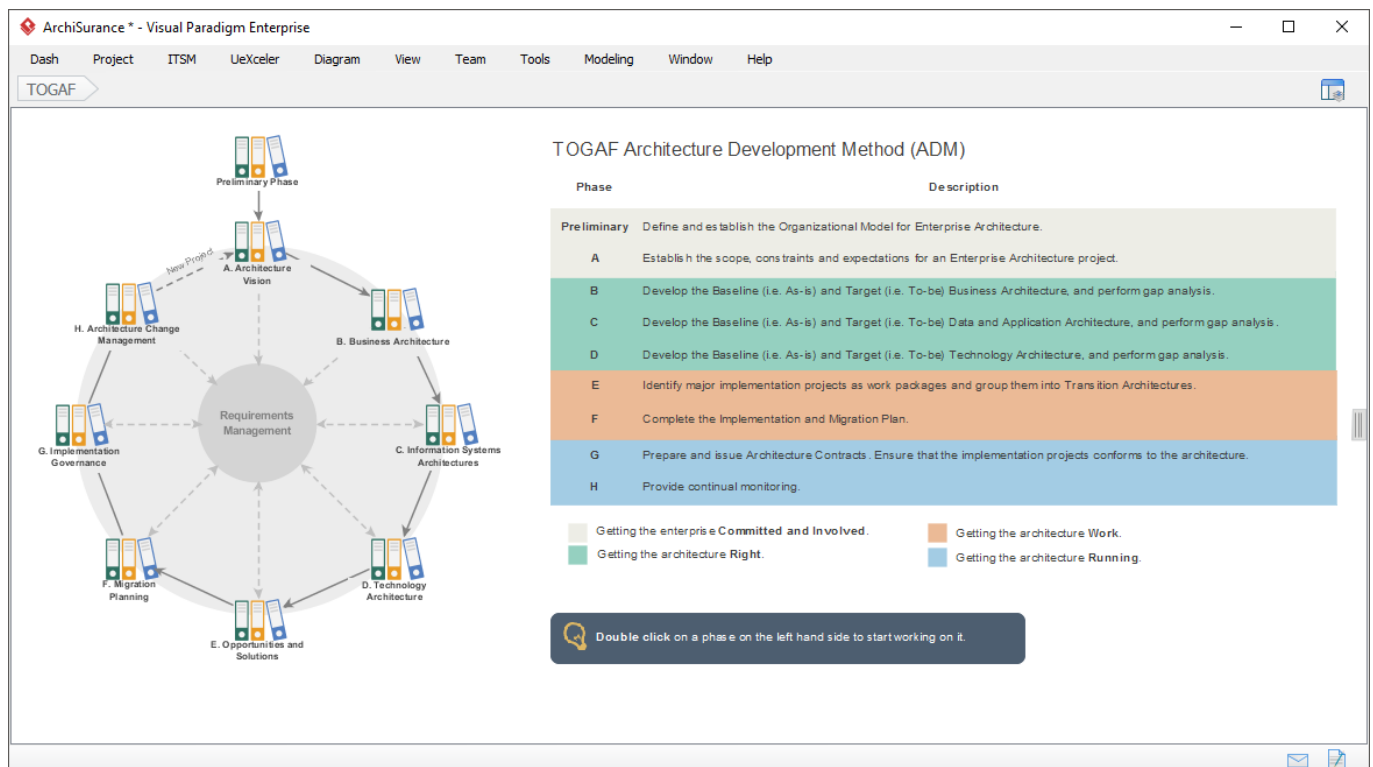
ArchiSurance * - Visual Paradigm Enterprise

Dash Project ITSM UeXceler Diagram View Team Tools Modeling Window Help

TOGAF

Preliminary Phase

New Project

A. Architecture Vision

H. Architecture Change Management

B. Business Architecture

Requirements Management

G. Implementation Governance

C. Information Systems Architectures

F. Migration Planning

D. Technology Architecture

E. Opportunities and Solutions

TOGAF Architecture Development Method (ADM)

| Phase | Description |
|---|---|
| Preliminary | Define and establish the Organizational Model for Enterprise Architecture. |
| A | Establish the scope, constraints and expectations for an Enterprise Architecture project. |
| B | Develop the Baseline (i.e. As-is) and Target (i.e. To-be) Business Architecture, and perform gap analysis. |
| C | Develop the Baseline (i.e. As-is) and Target (i.e. To-be) Data and Application Architecture, and perform gap analysis. |
| D | Develop the Baseline (i.e. As-is) and Target (i.e. To-be) Technology Architecture, and perform gap analysis. |
| E | Identify major implementation projects as work packages and group them into Transition Architectures. |
| F | Complete the Implementation and Migration Plan. |
| G | Prepare and issue Architecture Contracts. Ensure that the implementation projects conforms to the architecture. |
| H | Provide continual monitoring. |

Getting the enterprise Committed and Involved.
Getting the architecture Right.
Getting the architecture Work.
Getting the architecture Running.

Double click on a phase on the left hand side to start working on it.